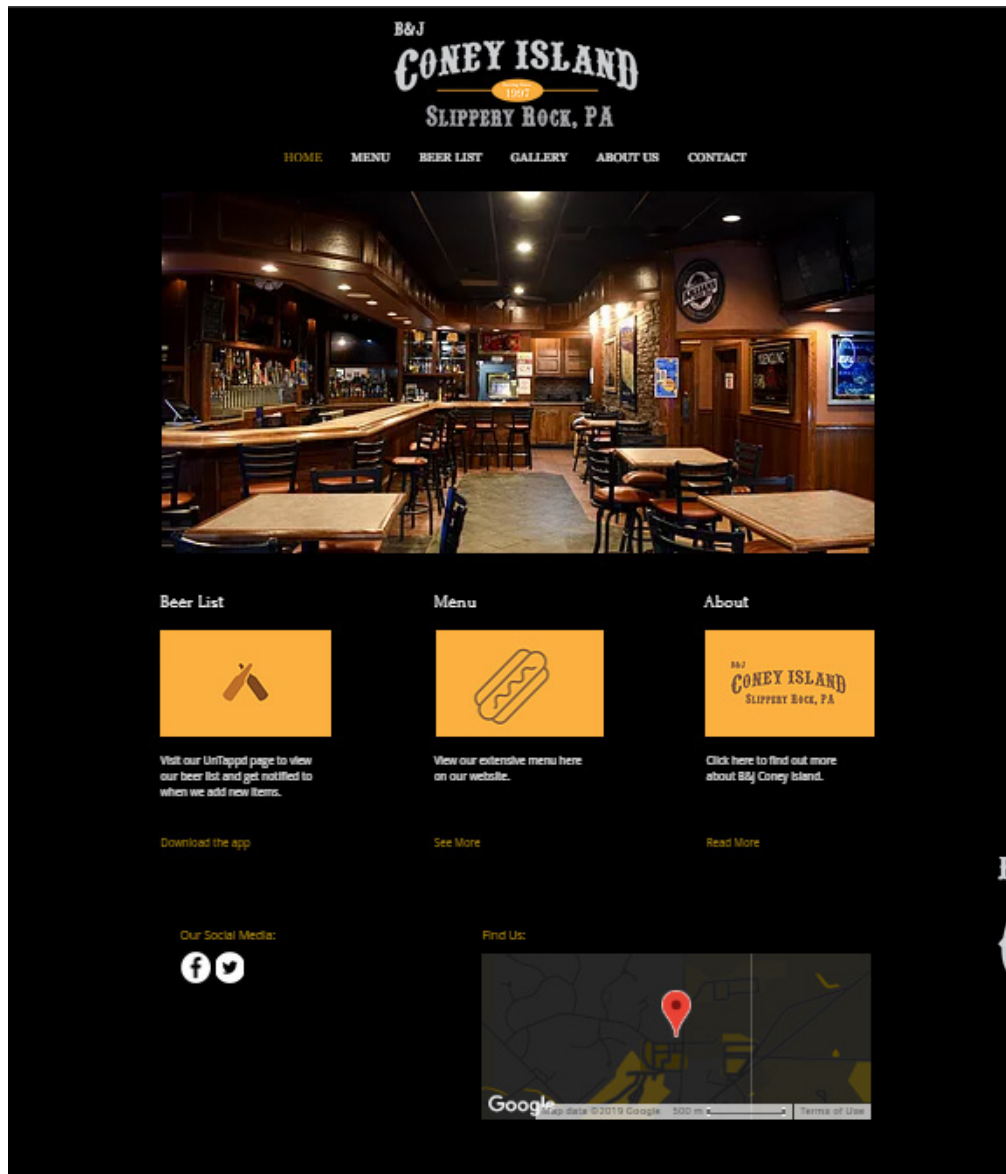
B&J
CONEY ISLAND
1997
SLIPPERY ROCK, PA

HOME MENU BEER LIST GALLERY ABOUT US CONTACT

Beer List

Visit our UnTappd page to view our beer list and get notified to when we add new items.

Download the app

Menu

View our extensive menu here on our website.

See More

About

B&J
CONEY ISLAND
SLIPPERY ROCK, PA

Click here to find out more about B&J Coney Island.

Read More

Our Social Media:

Find Us:

Google
Map data ©2019 Google 500 m Terms of Use